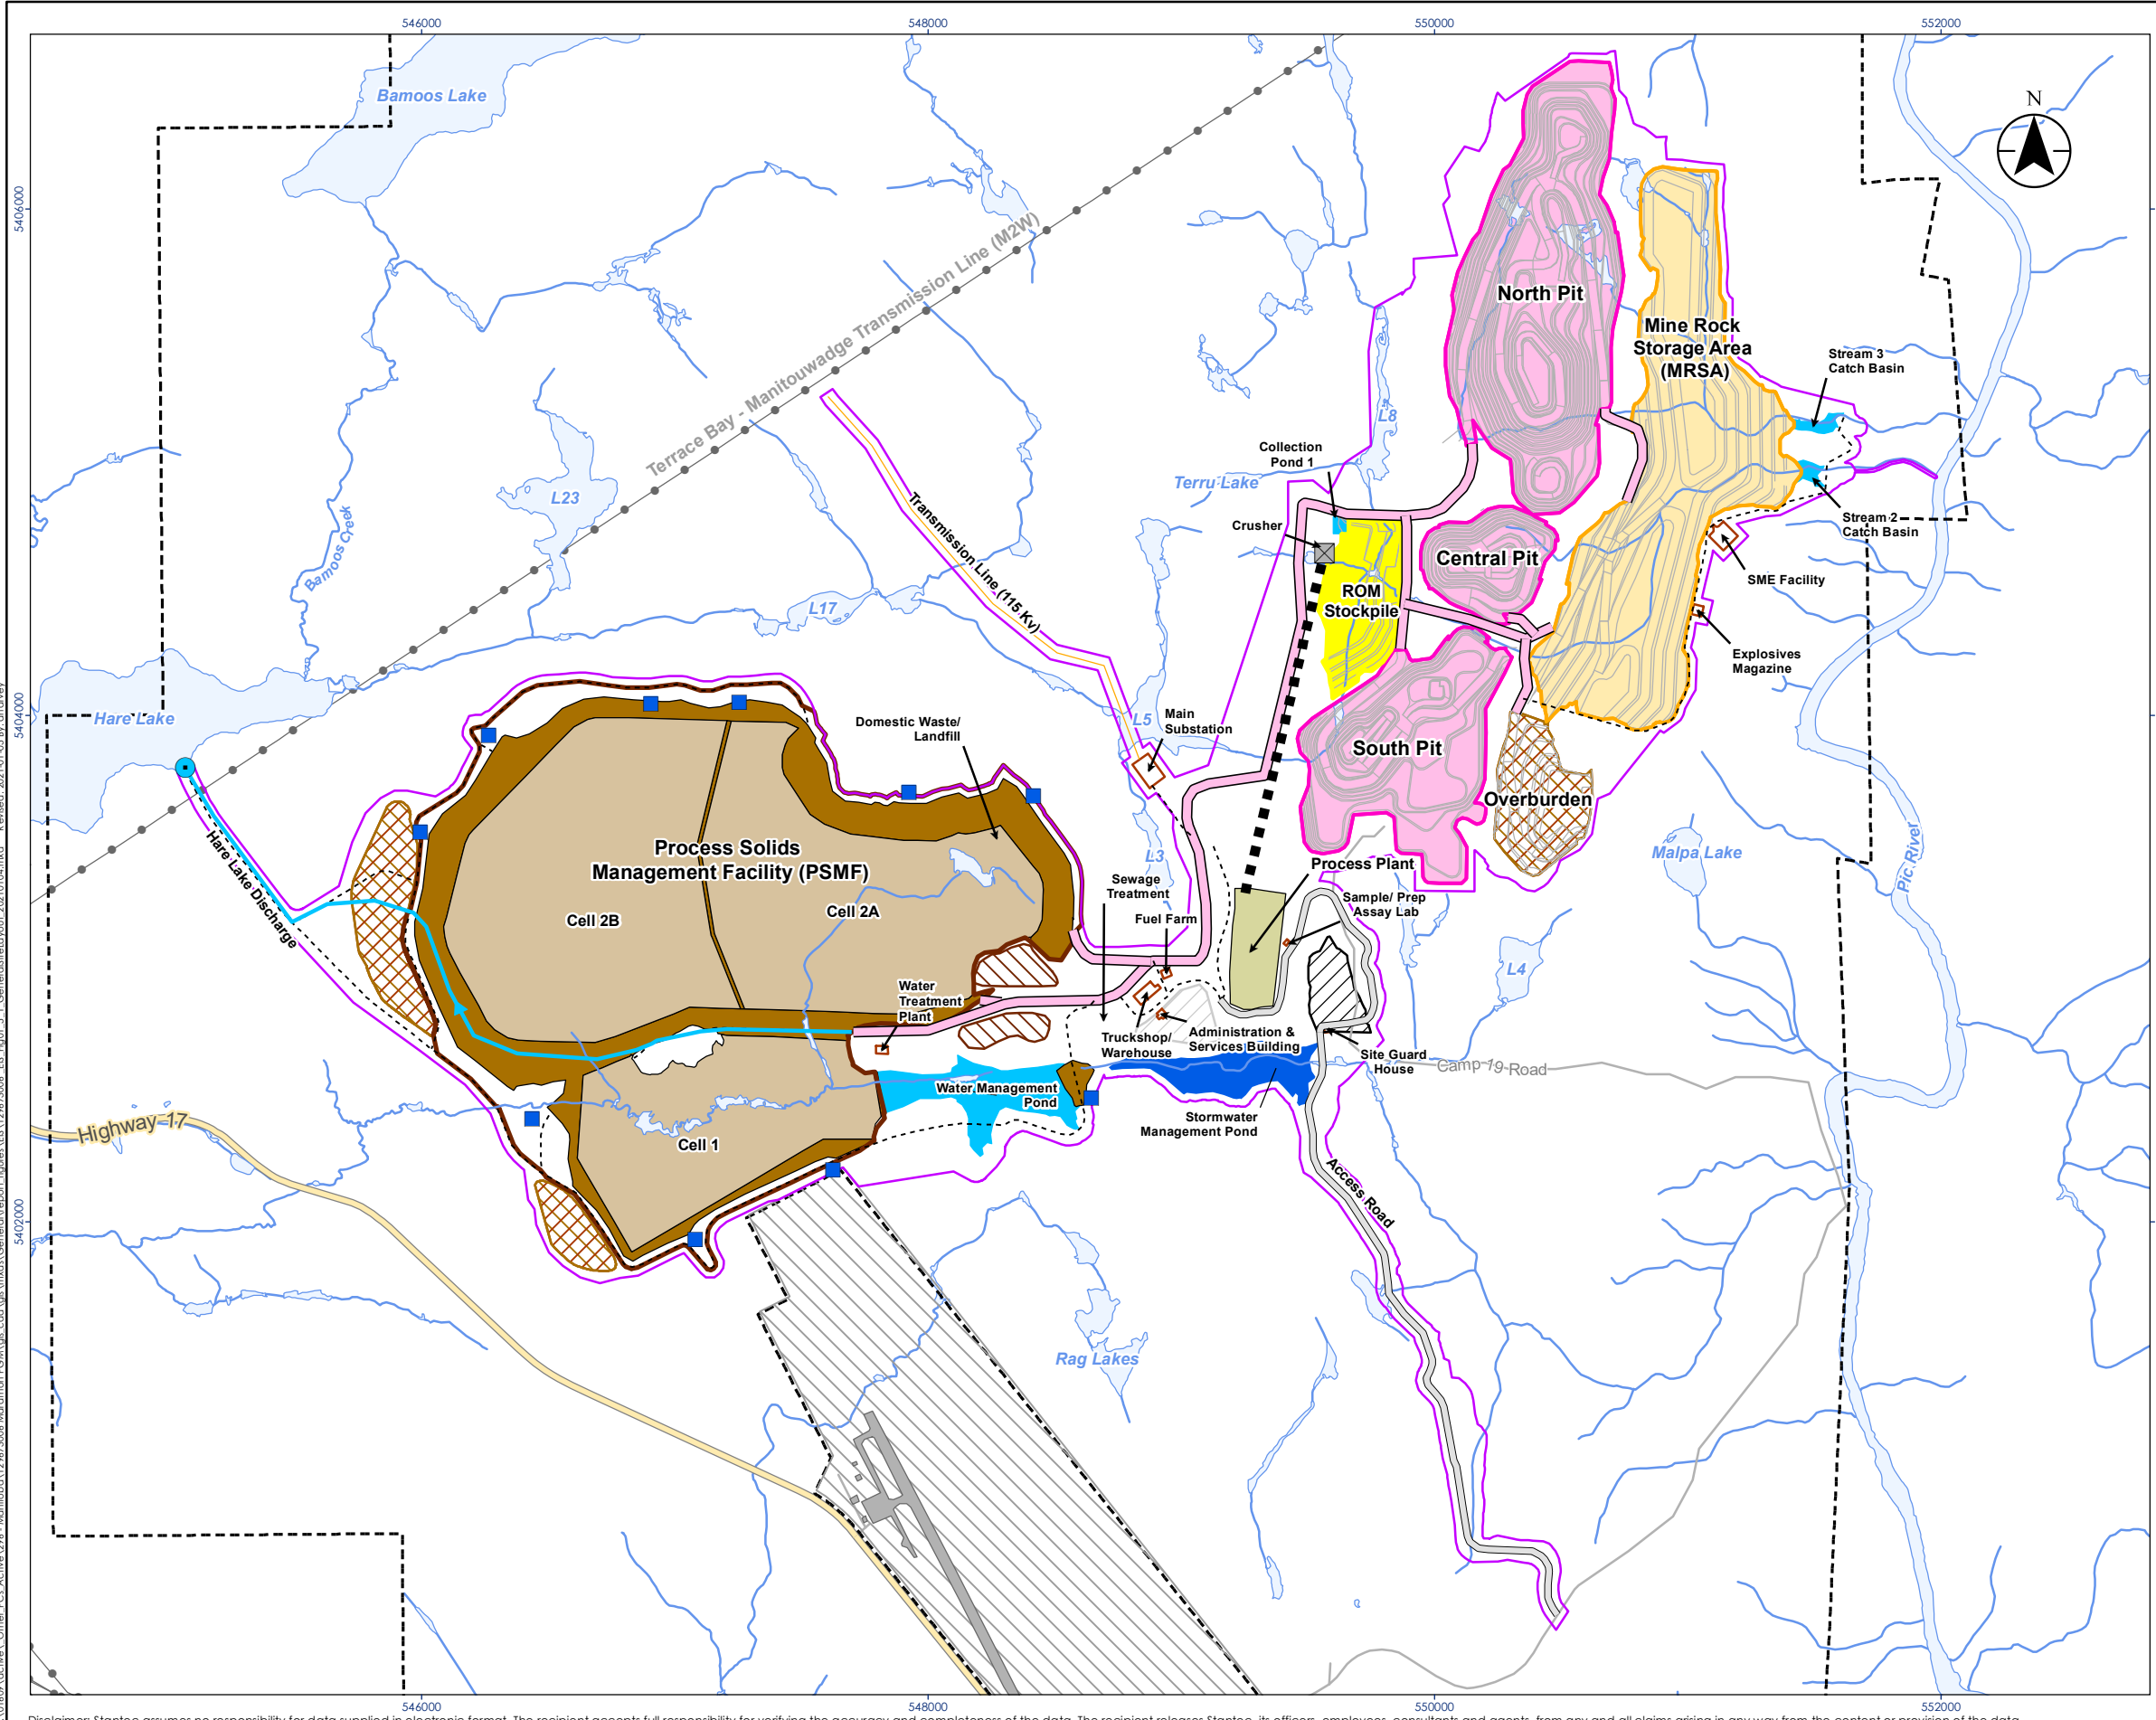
546000
548000
550000
552000
5406000
5404000
5402000
N
Bamoos Lake
Terrace Bay - Manitouwadge Transmission Line (M2W)
Transmission Line (115 Kv)
L23
Bamoos Creek
L17
Hare Lake
Hare Lake Discharge
Terru Lake
L8
L5
L3
L4
Malpa Lake
Pic River
Rag Lakes
North Pit
Mine Rock Storage Area (MRSA)
Stream 3 Catch Basin
Stream 2 Catch Basin
Collection Pond 1
Crusher
Central Pit
ROM Stockpile
SME Facility
Explosives Magazine
Main Substation
South Pit
Overburden
Domestic Waste/ Landfill
Process Solids Management Facility (PSMF)
Cell 2B
Cell 2A
Cell 1
Sewage Treatment
Fuel Farm
Process Plant
Sample/ Prep Assay Lab
Water Treatment Plant
Truckshop/ Warehouse
Administration & Services Building
Site Guard House
Camp 19 Road
Water Management Pond
Stormwater Management Pond
Access Road
Highway 17
Disclaimer: Stantec assumes no responsibility for data supplied in electronic format. The recipient accepts full responsibility for verifying the accuracy and completeness of the data. The recipient releases Stantec, its officers, employees, consultants and agents, from any and all claims arising in any way from the content or provision of the data.